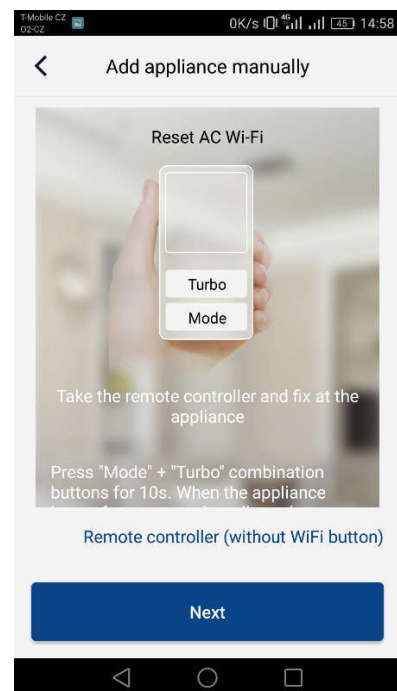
T-Mobile CZ
O2-CZ
0K/s 4G 45 14:58

Add appliance manually

Reset AC Wi-Fi

Turbo
Mode

Take the remote controller and fix at the appliance

Press "Mode" + "Turbo" combination buttons for 10s. When the appliance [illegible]

Remote controller (without WiFi button)

Next